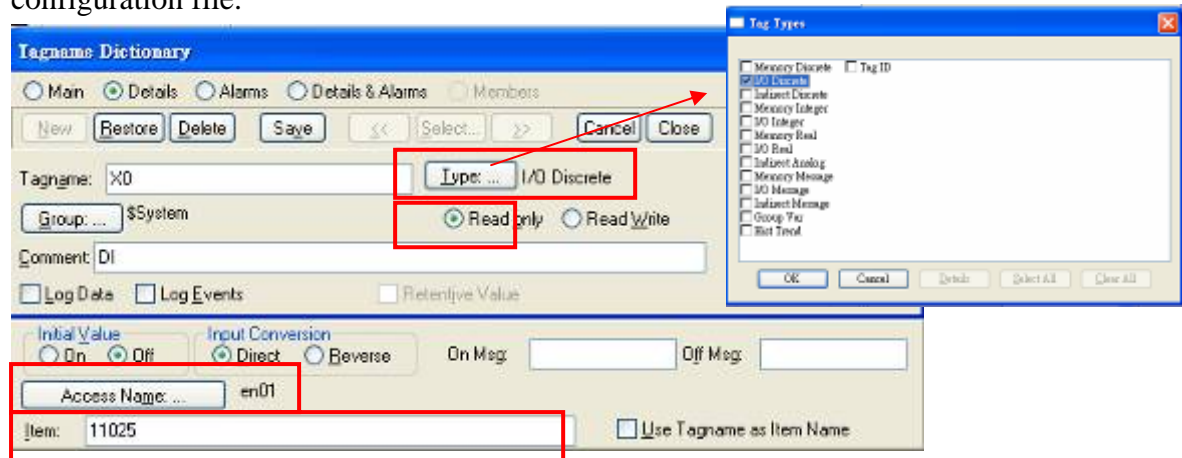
configuration file.

Tagname Dictionary

Main Details Alarms Details & Alarms Members

New Restore Delete Save << Select... >> Cancel Close

Tagname: X0

Type: ... I/O Discrete

Group: ... $System

Read only Read Write

Comment: DI

Log Data Log Events Retentive Value

Initial Value On Off

Input Conversion Direct Reverse

On Msg: Off Msg:

Access Name: ... en01

Item: 11025

Use Tagname as Item Name

Tag Types

Memory Discrete
Tag ID
I/O Discrete
Indirect Discrete
Memory Integer
I/O Integer
Memory Real
I/O Real
Indirect Analog
Memory Message
I/O Message
Indirect Message
Group Var
Hist Trend

OK Cancel Details Select All Clear All